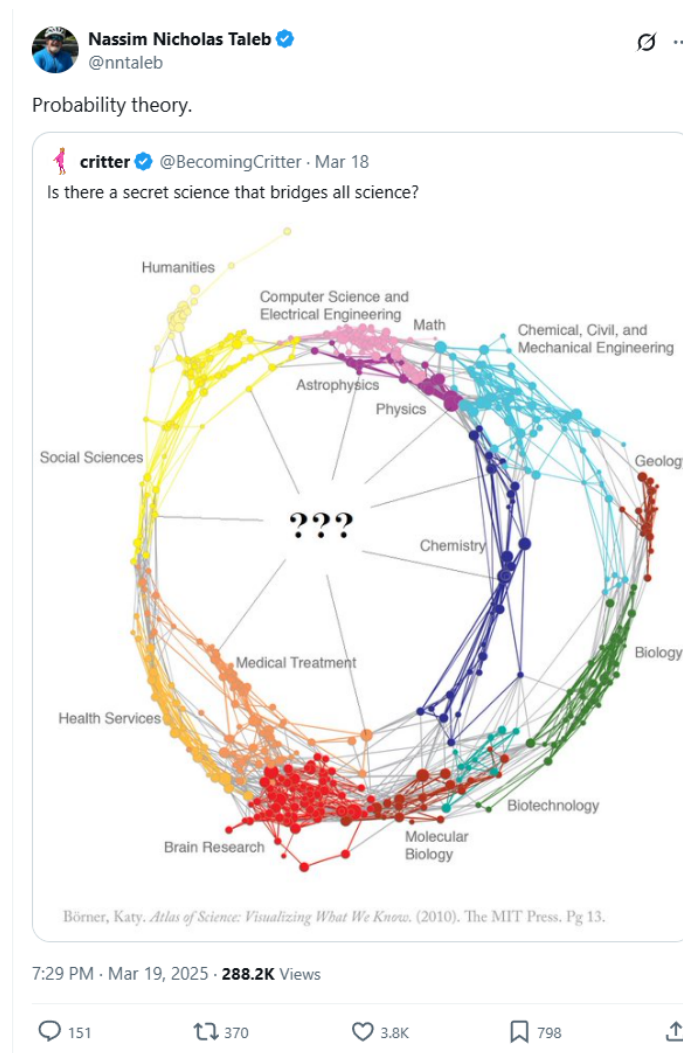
Nassim Nicholas Taleb
@nntaleb

Probability theory.

critter @BecomingCritter · Mar 18
Is there a secret science that bridges all science?

Humanities
Computer Science and Electrical Engineering
Math
Chemical, Civil, and Mechanical Engineering
Astrophysics
Physics
Social Sciences
Geolog
???
Chemistry
Biology
Medical Treatment
Health Services
Biotechnology
Molecular Biology
Brain Research

Börner, Katy. Atlas of Science: Visualizing What We Know. (2010). The MIT Press. Pg 13.

7:29 PM · Mar 19, 2025 · 288.2K Views

151 370 3.8K 798